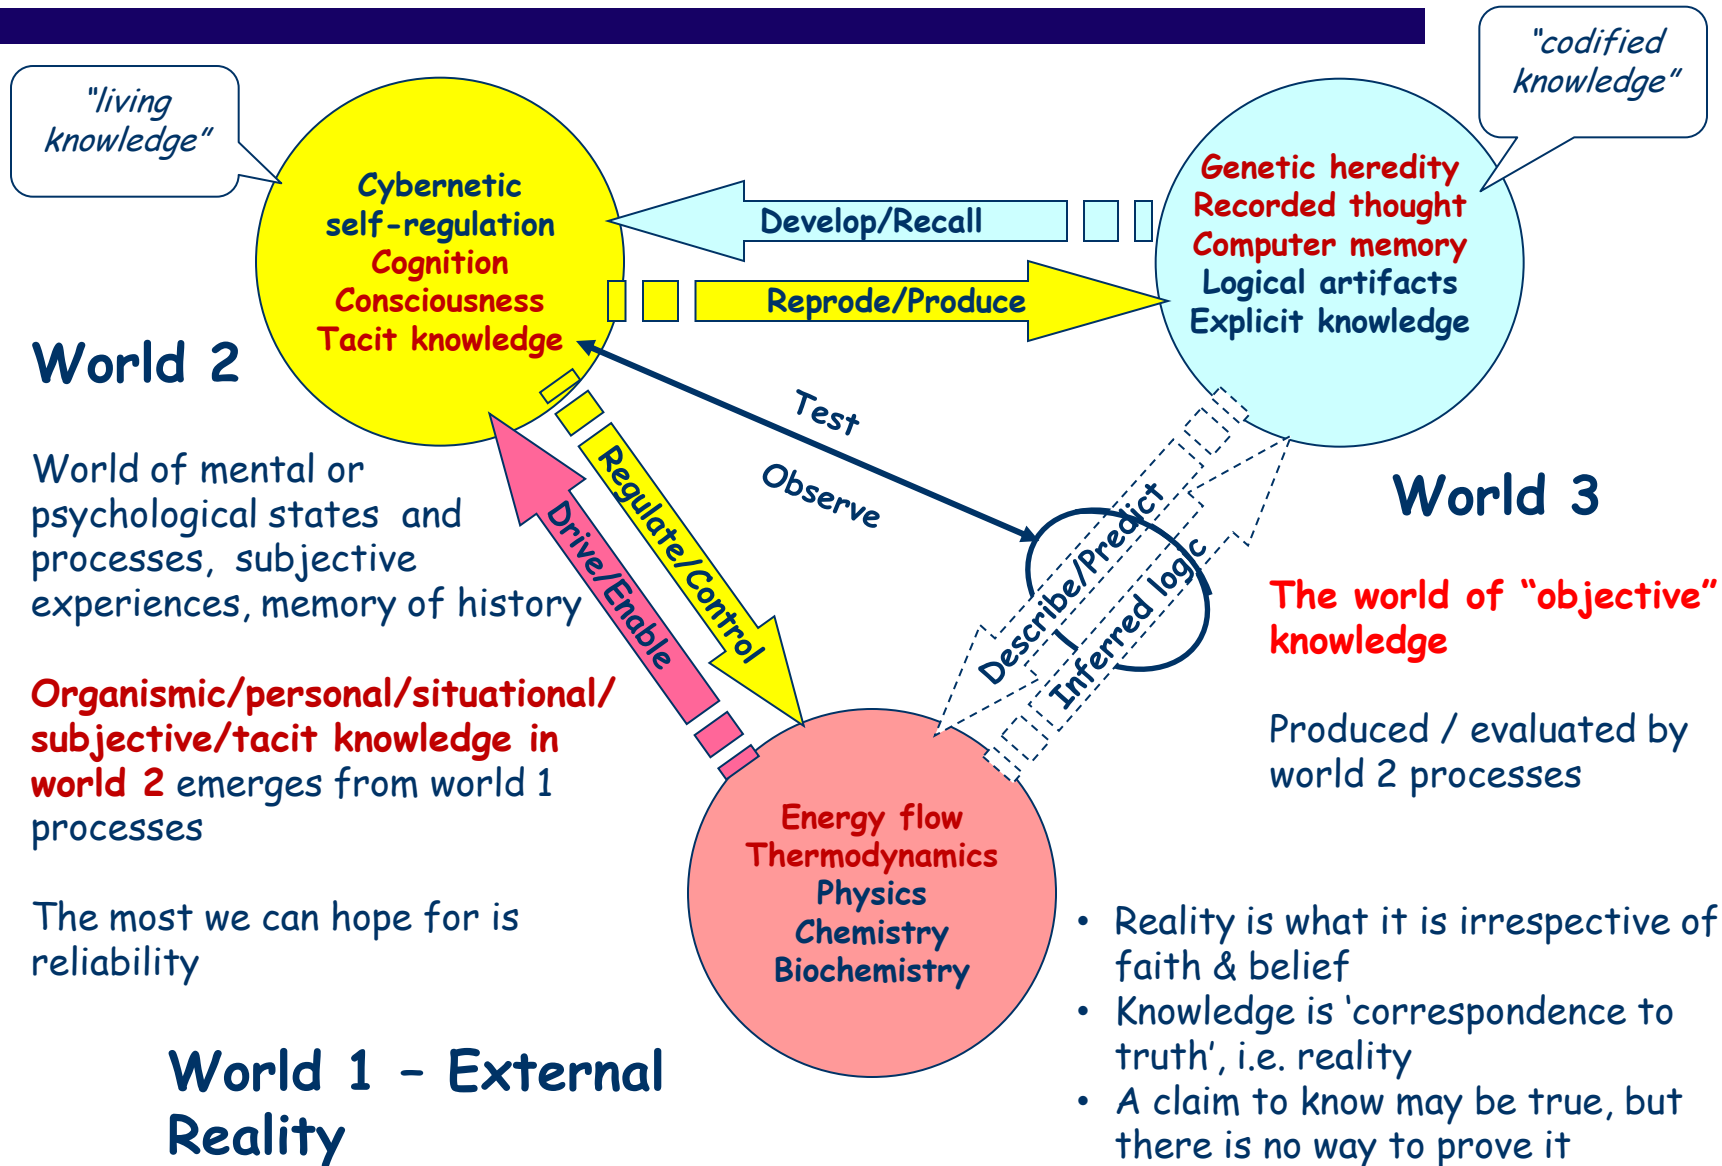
"living knowledge"

"codified knowledge"

Cybernetic self-regulation
Cognition
Consciousness
Tacit knowledge

Develop/Recall

Reprode/Produce

Genetic heredity
Recorded thought
Computer memory
Logical artifacts
Explicit knowledge

World 2

World of mental or psychological states and processes, subjective experiences, memory of history

Organismic/personal/situational/ subjective/tacit knowledge in world 2 emerges from world 1 processes

The most we can hope for is reliability

Test

Observe

Regulate/Control

Drive/Enable

Describe/Predict

Inferred logic

World 3

The world of "objective" knowledge

Produced / evaluated by world 2 processes

Energy flow
Thermodynamics
Physics
Chemistry
Biochemistry

World 1 – External Reality

• Reality is what it is irrespective of faith & belief
• Knowledge is 'correspondence to truth', i.e. reality
• A claim to know may be true, but there is no way to prove it